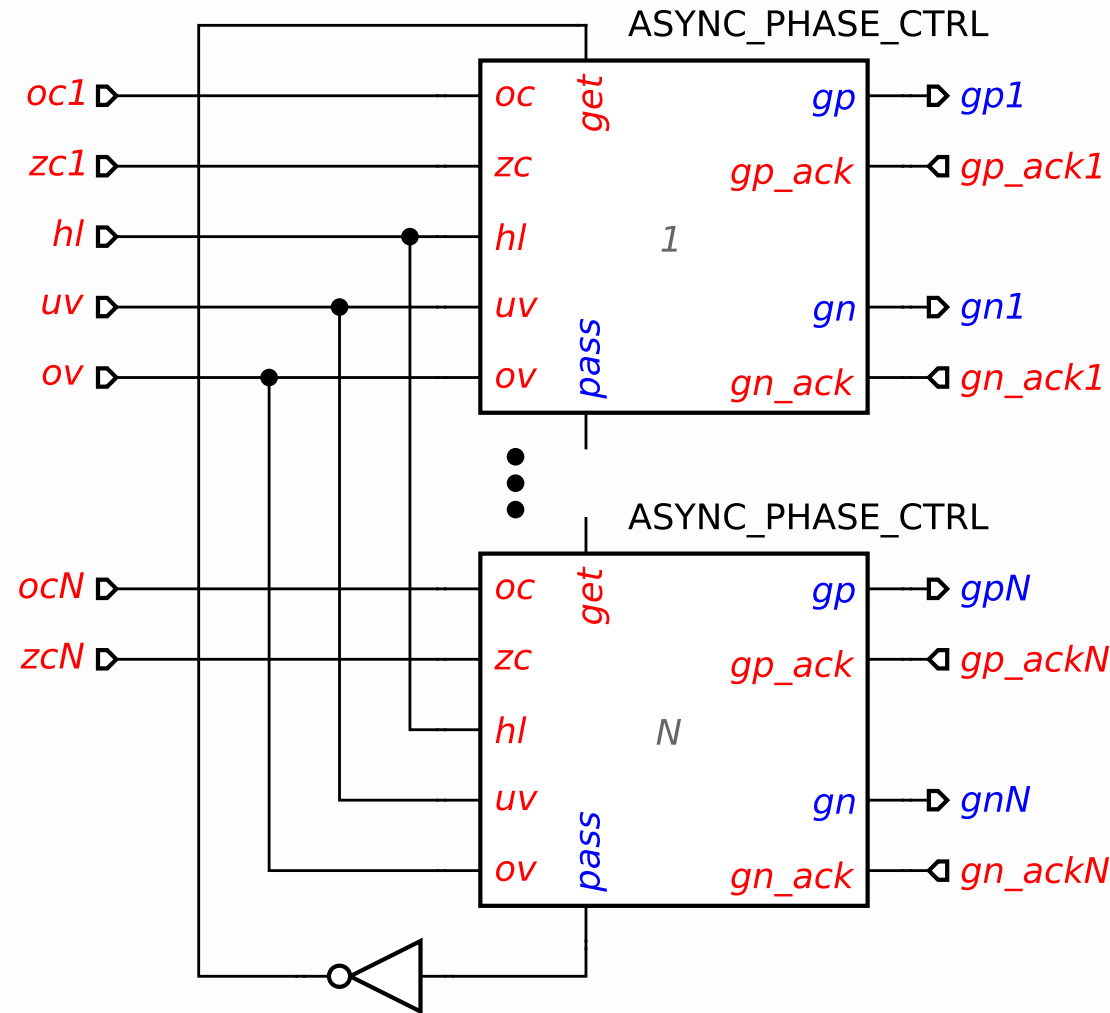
ASYNC_PHASE_CTRL

oc1
zc1
hl
uv
ov

oc
zc
hl
uv
ov

get
pass

1

gp
gp_ack
gn
gn_ack

gp1
gp_ack1
gn1
gn_ack1

ASYNC_PHASE_CTRL

ocN
zcN

oc
zc
hl
uv
ov

get
pass

N

gp
gp_ack
gn
gn_ack

gpN
gp_ackN
gnN
gn_ackN